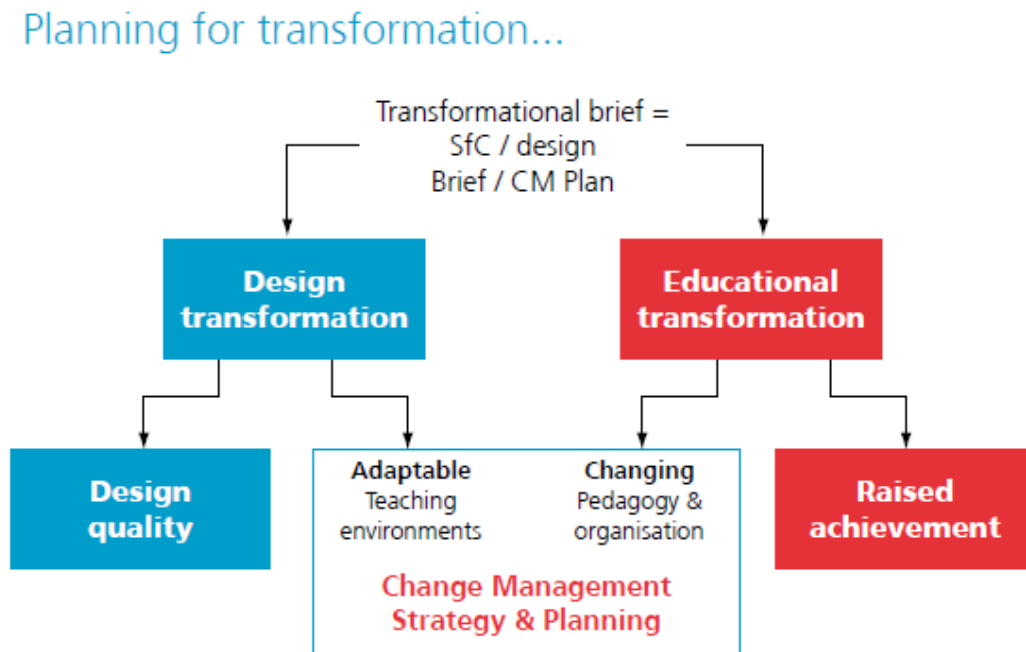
Planning for transformation...

Transformational brief = SfC / design Brief / CM Plan

Design transformation

Educational transformation

Design quality

Adaptable Teaching environments

Changing Pedagogy & organisation

Raised achievement

Change Management Strategy & Planning